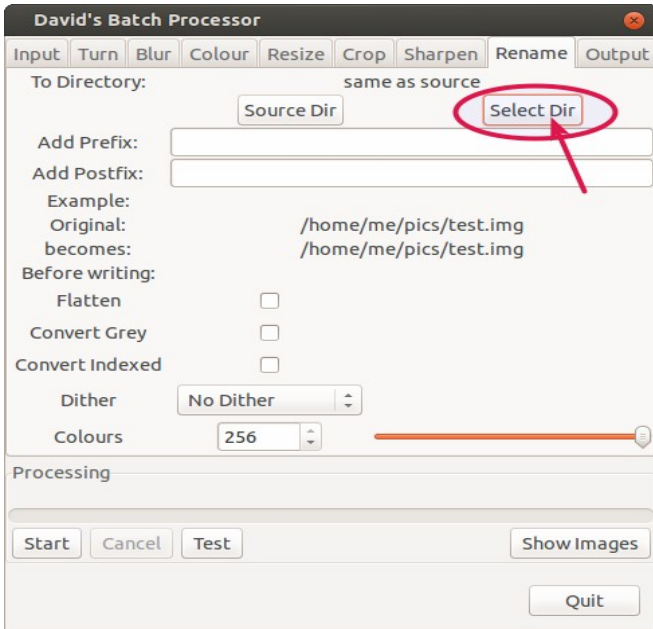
David's Batch Processor

Input | Turn | Blur | Colour | Resize | Crop | Sharpen | Rename | Output

To Directory: same as source

Source Dir

Select Dir

Add Prefix:

Add Postfix:

Example:

Original: /home/me/pics/test.img

becomes: /home/me/pics/test.img

Before writing:

Flatten

Convert Grey

Convert Indexed

Dither No Dither

Colours 256

Processing

Start Cancel Test

Show Images

Quit